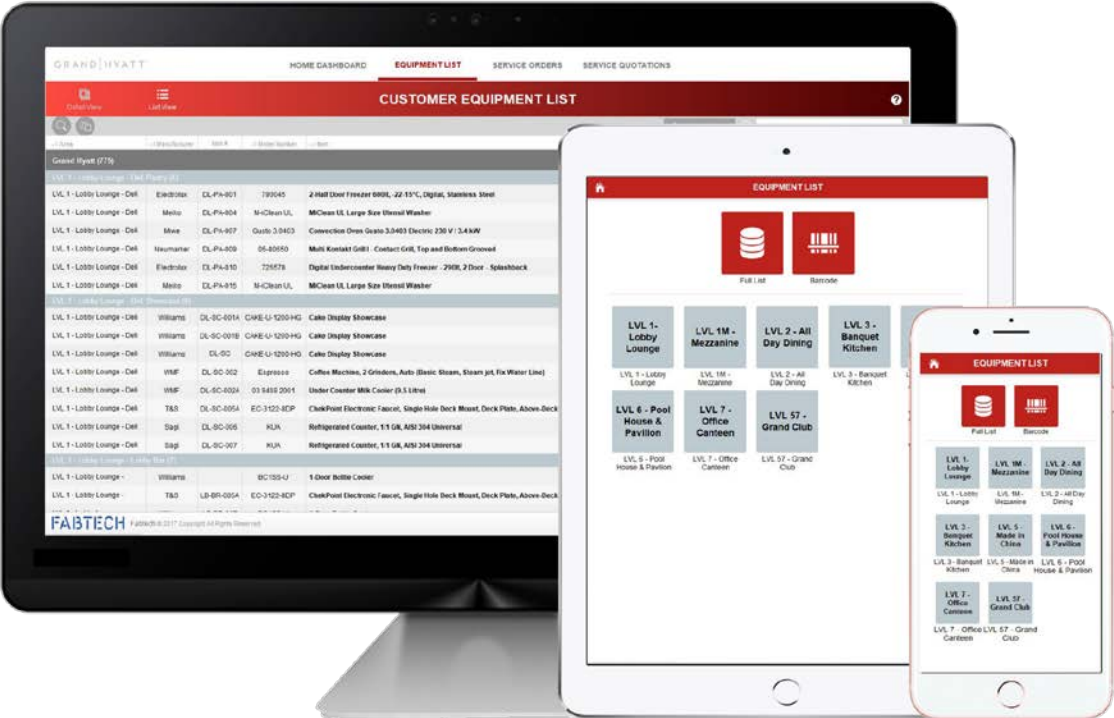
GRAND HYATT

HOME DASHBOARD EQUIPMENT LIST SERVICE ORDERS SERVICE QUOTATIONS

Detail View List View

CUSTOMER EQUIPMENT LIST

Grand Hyatt (77)

LVL 1 - Lobby Lounge - Deli Pastry (6)

| | | | | |
|---|---|---|---|---|
| LVL 1 - Lobby Lounge - Deli | Electrolux | DL-PA-001 | 799045 | 2-Half Door Freezer 600L -22-15°C, Digital, Stainless Steel |
| LVL 1 - Lobby Lounge - Deli | Meiko | DL-PA-004 | M-iClean UL | MiClean UL Large Size Utensil Washer |
| LVL 1 - Lobby Lounge - Deli | Mwe | DL-PA-007 | Gusto 3.0403 | Convection Oven Gusto 3.0403 Electric 230 V / 3.4 kW |
| LVL 1 - Lobby Lounge - Deli | Neumarker | DL-PA-009 | 05-80650 | Multi Kontakt Grill - Contact Grill, Top and Bottom Grooved |
| LVL 1 - Lobby Lounge - Deli | Electrolux | DL-PA-010 | 726578 | Digital Undercounter Heavy Duty Freezer - 290lt, 2 Door - Splashback |
| LVL 1 - Lobby Lounge - Deli | Meiko | DL-PA-015 | M-iClean UL | MiClean UL Large Size Utensil Washer |

LVL 1 - Lobby Lounge - Deli Showcase (8)

| | | | | |
|---|---|---|---|---|
| LVL 1 - Lobby Lounge - Deli | Williams | DL-SC-001A | CAKE-U-1200-HG | Cake Display Showcase |
| LVL 1 - Lobby Lounge - Deli | Williams | DL-SC-001B | CAKE-U-1200-HG | Cake Display Showcase |
| LVL 1 - Lobby Lounge - Deli | Williams | DL-SC | CAKE-U-1200-HG | Cake Display Showcase |
| LVL 1 - Lobby Lounge - Deli | WMF | DL-SC-002 | Espresso | Coffee Machine, 2 Grinders, Auto (Basic Steam, Steam jet, Fix Water Line) |
| LVL 1 - Lobby Lounge - Deli | WMF | DL-SC-0024 | 03 9459 2001 | Under Counter Milk Cooler (9.5 Litre) |
| LVL 1 - Lobby Lounge - Deli | T&S | DL-SC-0054 | EC-3122-8DP | ChekPoint Electronic Faucet, Single Hole Deck Mount, Deck Plate, Above-Deck |
| LVL 1 - Lobby Lounge - Deli | Sagi | DL-SC-006 | KUA | Refrigerated Counter, 1/1 GN, AISI 304 Universal |
| LVL 1 - Lobby Lounge - Deli | Sagi | DL-SC-007 | KUA | Refrigerated Counter, 1/1 GN, AISI 304 Universal |

LVL 1 - Lobby Lounge - Lobby Bar (7)

| | | | | |
|---|---|---|---|---|
| LVL 1 - Lobby Lounge - | Williams | | BC1SS-U | 1-Door Bottle Cooler |
| LVL 1 - Lobby Lounge - | T&S | LB-BR-0054 | EC-3122-8DP | ChekPoint Electronic Faucet, Single Hole Deck Mount, Deck Plate, Above-Deck |

FABTECH Fabtech © 2017 Copyright All Rights Reserved

EQUIPMENT LIST

Full List Barcode

LVL 1 - Lobby Lounge
LVL 1 - Lobby Lounge

LVL 1M - Mezzanine
LVL 1M - Mezzanine

LVL 2 - All Day Dining
LVL 2 - All Day Dining

LVL 3 - Banquet Kitchen
LVL 3 - Banquet Kitchen

LVL 6 - Pool House & Pavilion
LVL 6 - Pool House & Pavilion

LVL 7 - Office Canteen
LVL 7 - Office Canteen

LVL 57 - Grand Club
LVL 57 - Grand Club

EQUIPMENT LIST

Full List Barcode

LVL 1 - Lobby Lounge
LVL 1 - Lobby Lounge

LVL 1M - Mezzanine
LVL 1M - Mezzanine

LVL 2 - All Day Dining
LVL 2 - All Day Dining

LVL 3 - Banquet Kitchen
LVL 3 - Banquet Kitchen

LVL 5 - Made in China
LVL 5 - Made in China

LVL 6 - Pool House & Pavilion
LVL 6 - Pool House & Pavilion

LVL 7 - Office Canteen
LVL 7 - Office Canteen

LVL 57 - Grand Club
LVL 57 - Grand Club